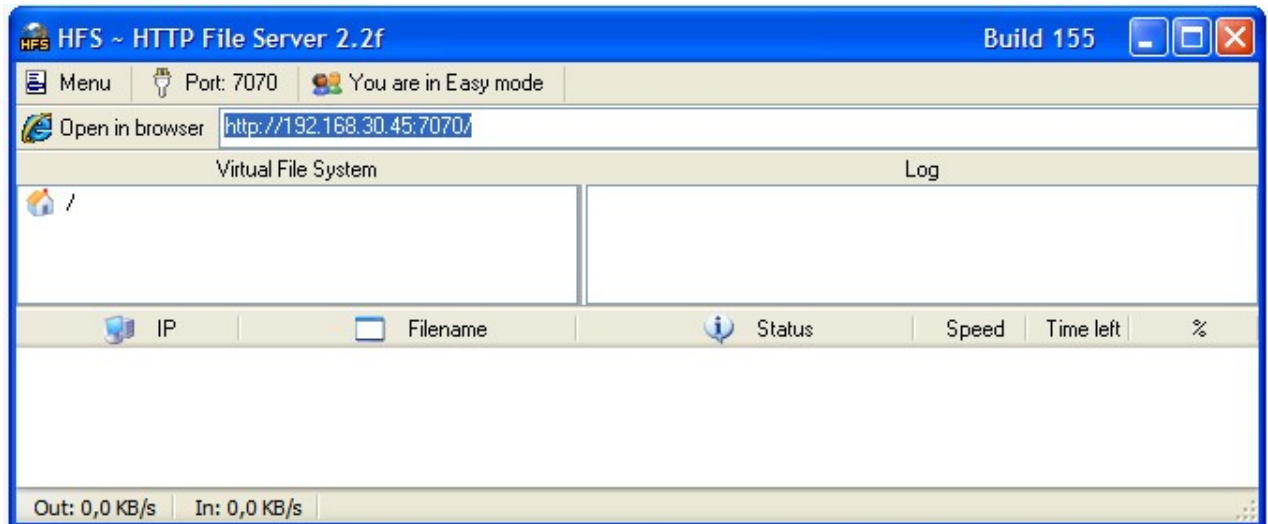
HFS ~ HTTP File Server 2.2f
Build 155

Menu | Port: 7070 | You are in Easy mode

Open in browser http://192.168.30.45:7070/

Virtual File System
Log

/

| IP | Filename | Status | Speed | Time left | % |
|---|---|---|---|---|---|

Out: 0,0 KB/s | In: 0,0 KB/s